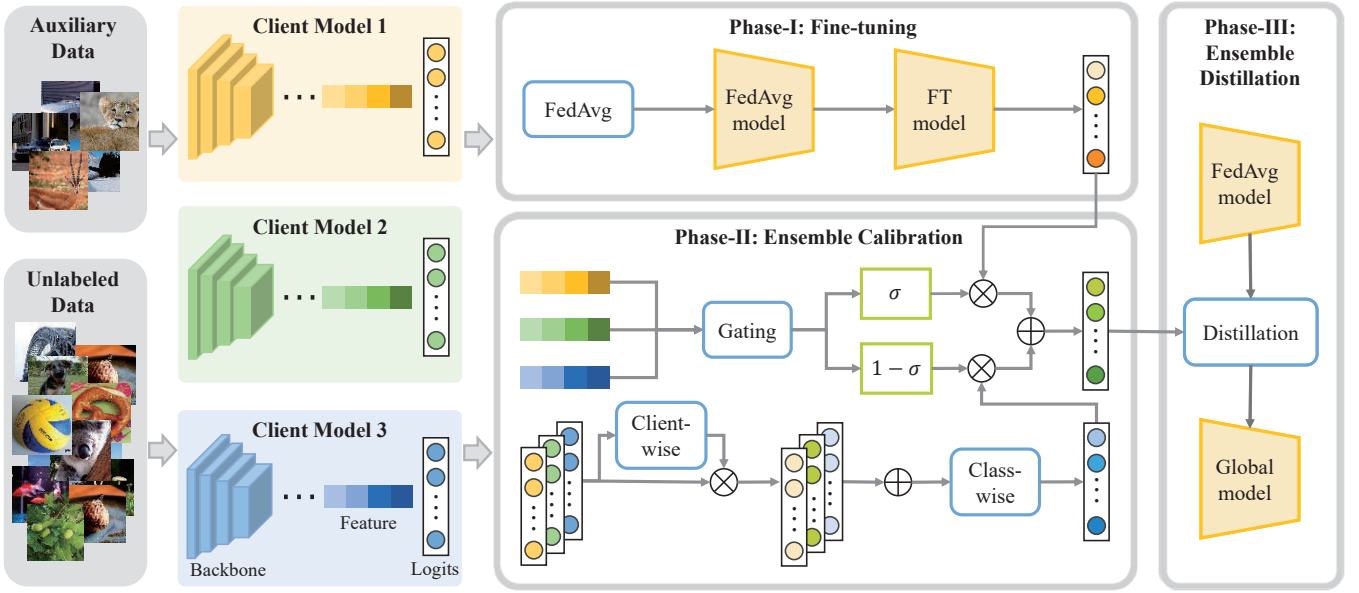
Auxiliary Data

Unlabeled Data

Client Model 1

Client Model 2

Client Model 3

Backbone

Feature

Logits

Phase-I: Fine-tuning

FedAvg

FedAvg model

FT model

Phase-II: Ensemble Calibration

Gating

$\sigma$

$1-\sigma$

Client-wise

Class-wise

Phase-III: Ensemble Distillation

FedAvg model

Distillation

Global model